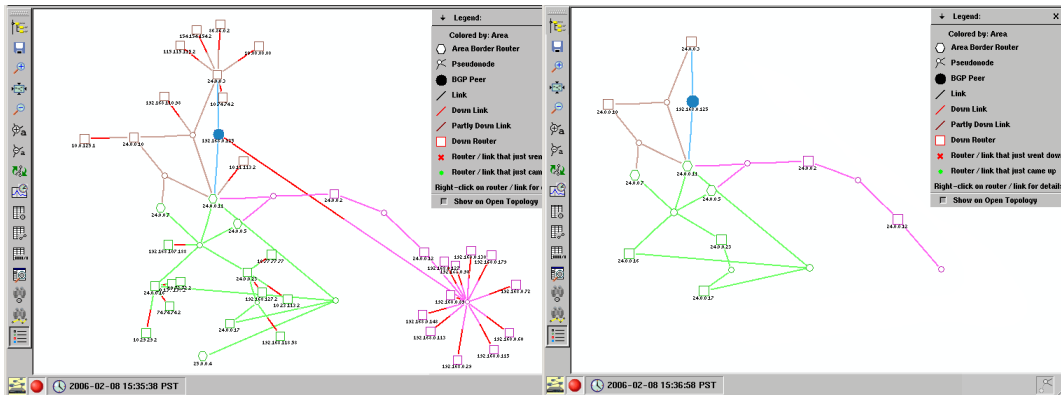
Legend:
Colored by: Area
Area Border Router
Pseudonode
BGP Peer
Link
Down Link
Partly Down Link
Down Router
Router / link that just went
Router / link that just came
Right-click on router / link for
Show on Open Topology

154.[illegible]
24.0.0.2
24.0.0.3
10.74.74.2
192.168.0.10
192.168.0.125
10.1.129.1
24.0.0.10
24.0.0.11
24.0.0.7
24.0.0.5
24.8.0.2
192.168.0.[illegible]
24.0.0.23
24.0.0.17
24.0.0.4
76.74.74.2
10.23.23.2
192.168.0.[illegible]

2006-02-08 15:35:38 PST

Legend:
Colored by: Area
Area Border Router
Pseudonode
BGP Peer
Link
Down Link
Partly Down Link
Down Router
Router / link that just went down
Router / link that just came up
Right-click on router / link for details
Show on Open Topology

24.0.0.2
24.0.0.10
192.168.0.125
24.0.0.11
24.0.0.7
24.0.0.5
24.8.0.2
24.0.0.23
24.0.0.16
24.0.0.17
24.8.0.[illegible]

2006-02-08 15:36:58 PST